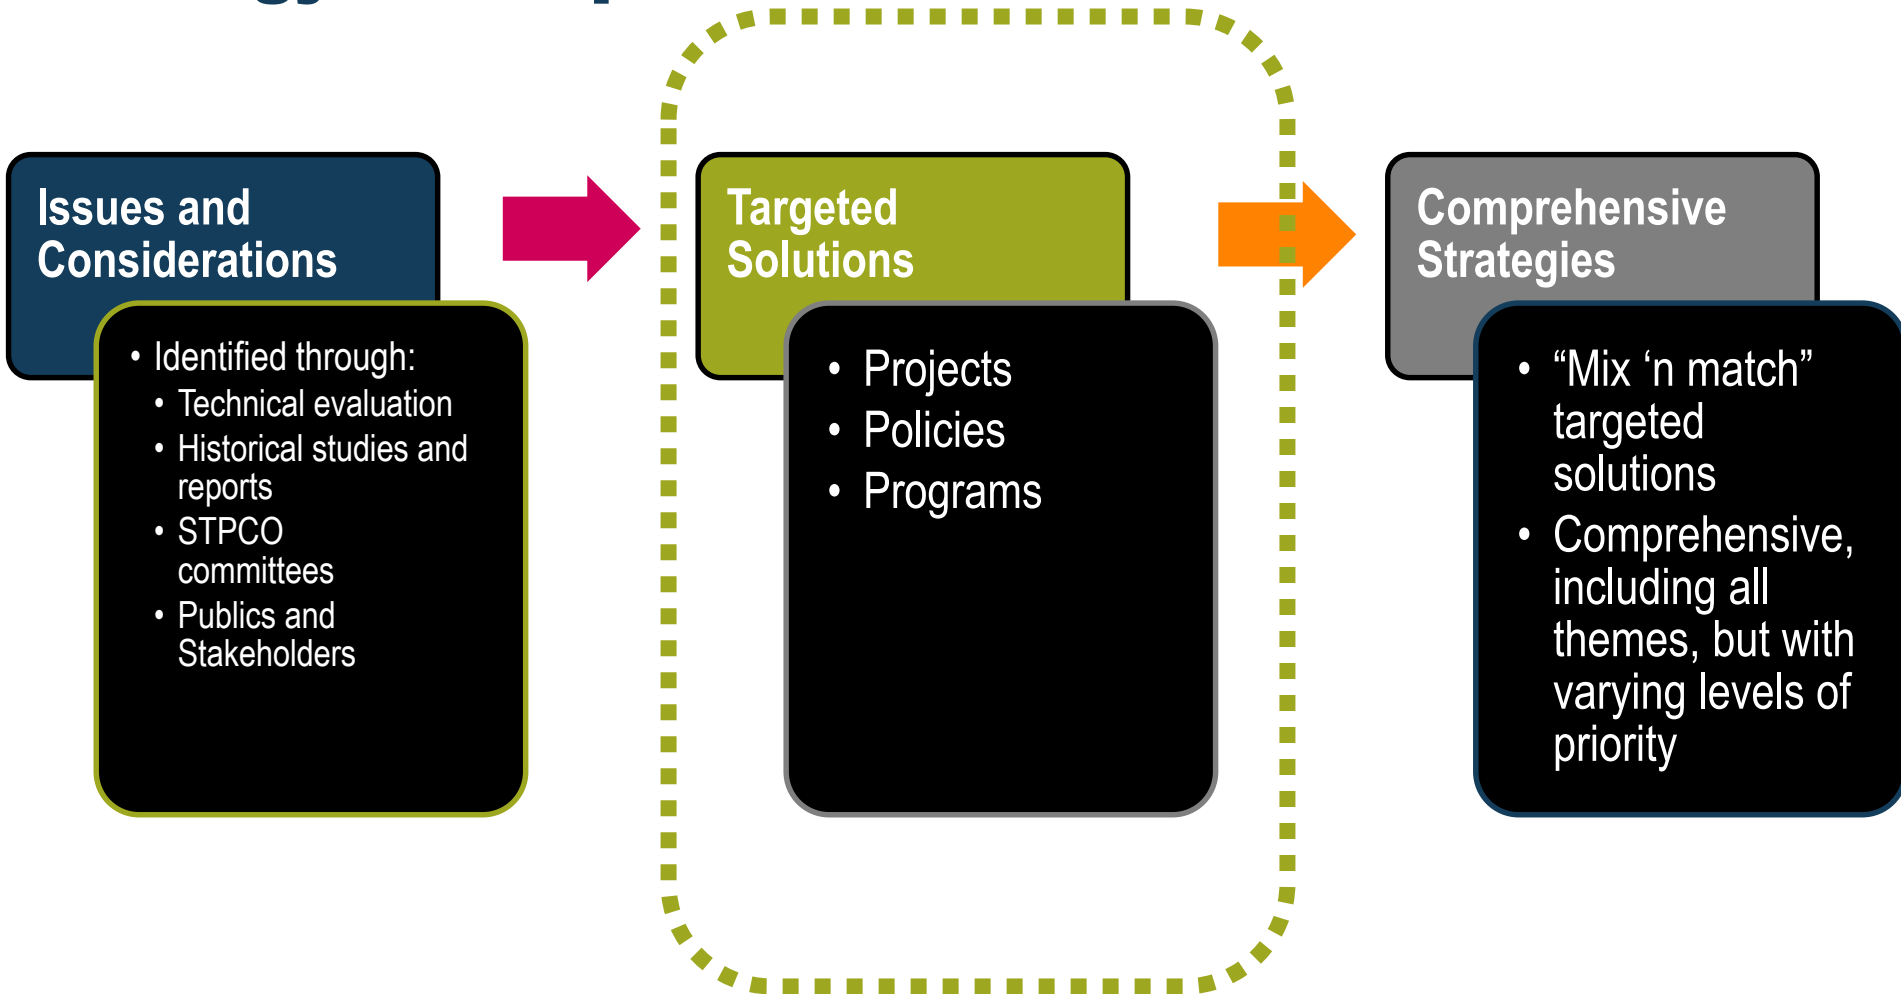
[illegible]

Issues and Considerations

- Identified through:
  - Technical evaluation
  - Historical studies and reports
  - STPCO committees
  - Publics and Stakeholders

Targeted Solutions

- Projects
- Policies
- Programs

Comprehensive Strategies

- “Mix ‘n match” targeted solutions
- Comprehensive, including all themes, but with varying levels of priority